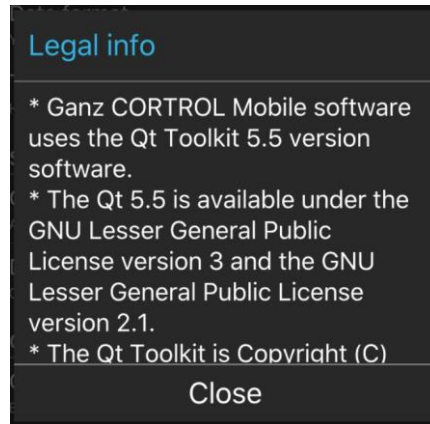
Legal info

* Ganz CORTROL Mobile software uses the Qt Toolkit 5.5 version software.
* The Qt 5.5 is available under the GNU Lesser General Public License version 3 and the GNU Lesser General Public License version 2.1.
* The Qt Toolkit is Copyright (C)

Close